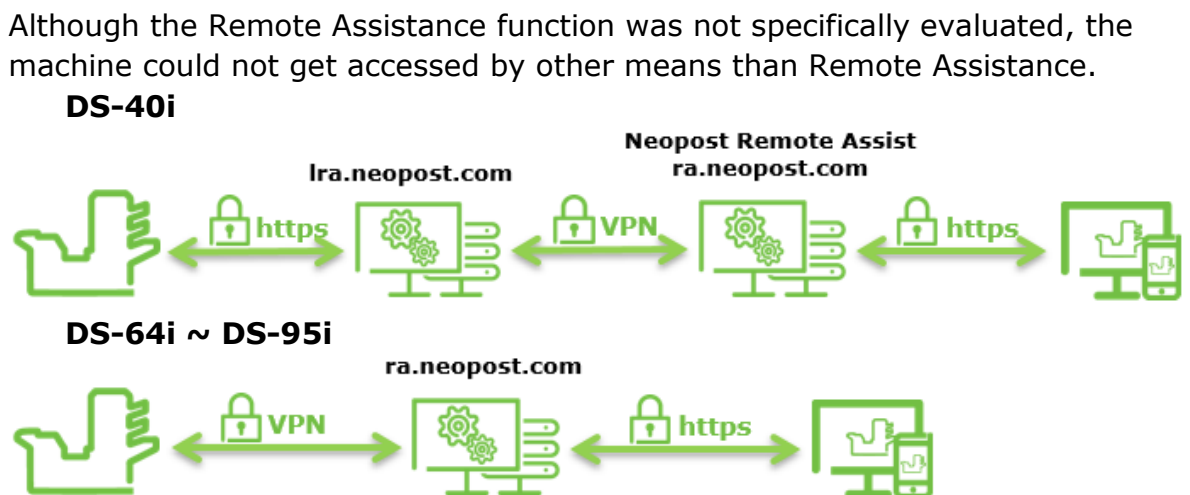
Although the Remote Assistance function was not specifically evaluated, the machine could not get accessed by other means than Remote Assistance.

DS-40i

lra.neopost.com

Neopost Remote Assist
ra.neopost.com

https

VPN

https

DS-64i ~ DS-95i

ra.neopost.com

VPN

https